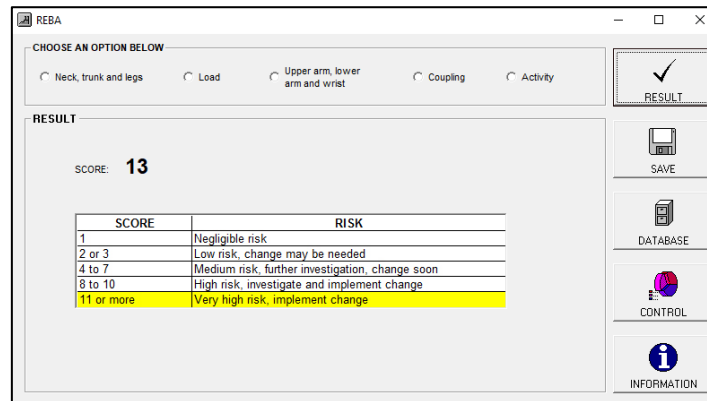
REBA

CHOOSE AN OPTION BELOW

Neck, trunk and legs

Load

Upper arm, lower arm and wrist

Coupling

Activity

RESULT

RESULT

SCORE: 13

| SCORE | RISK |
|---|---|
| 1 | Negligible risk |
| 2 or 3 | Low risk, change may be needed |
| 4 to 7 | Medium risk, further investigation, change soon |
| 8 to 10 | High risk, investigate and implement change |
| 11 or more | Very high risk, implement change |

SAVE

DATABASE

CONTROL

INFORMATION